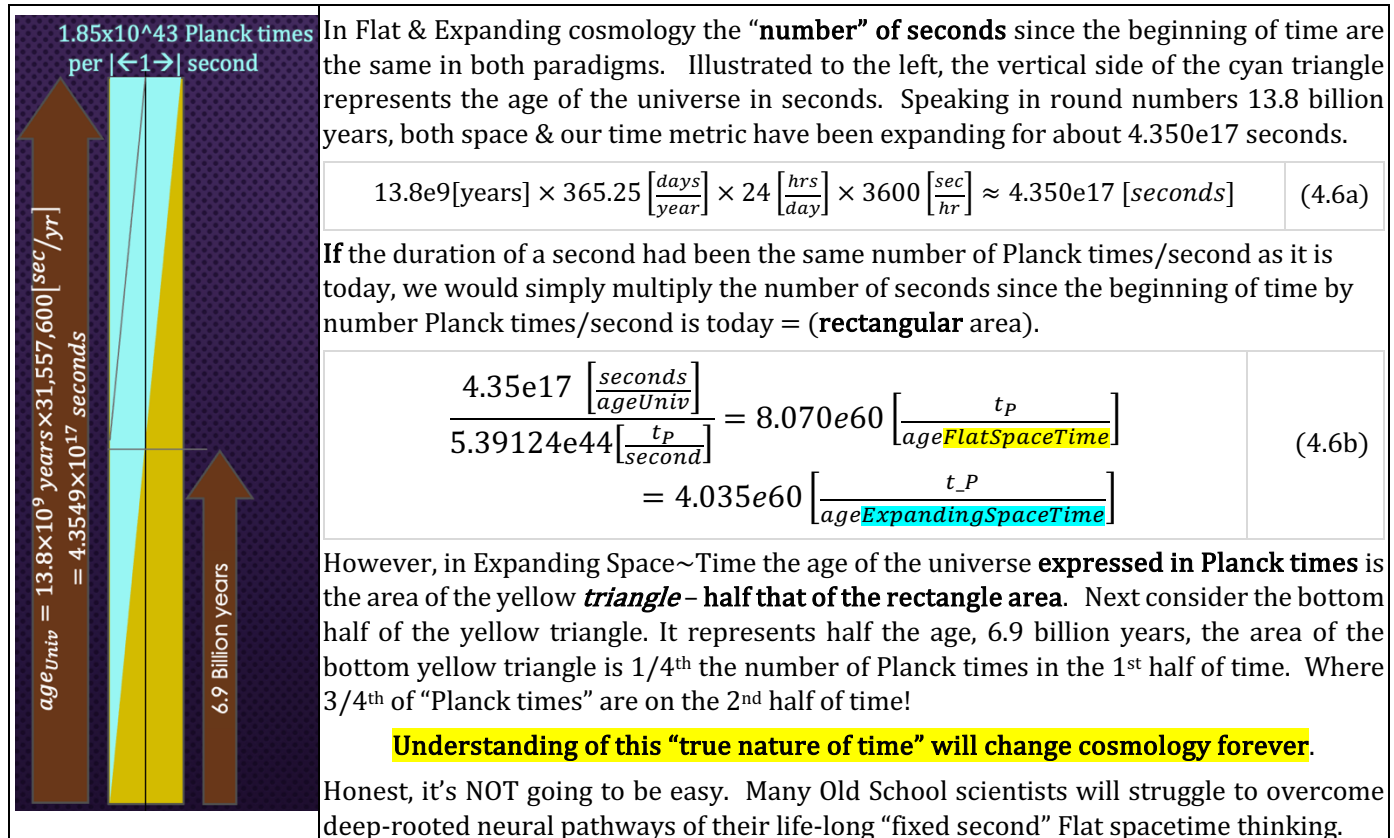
1.85x10^43 Planck times per |←1→| second

$age_{Univ} = 13.8\times10^9\ years \times 31{,}557{,}600[{}^{sec}/_{yr}] = 4.3549\times10^{17}\ seconds$

6.9 Billion years

In Flat & Expanding cosmology the "number" of seconds since the beginning of time are the same in both paradigms. Illustrated to the left, the vertical side of the cyan triangle represents the age of the universe in seconds. Speaking in round numbers 13.8 billion years, both space & our time metric have been expanding for about 4.350e17 seconds.

| $13.8e9[\text{years}] \times 365.25 \left[\frac{days}{year}\right] \times 24 \left[\frac{hrs}{day}\right] \times 3600 \left[\frac{sec}{hr}\right] \approx 4.350e17\ [seconds]$ | (4.6a) |
|---|---|

If the duration of a second had been the same number of Planck times/second as it is today, we would simply multiply the number of seconds since the beginning of time by number Planck times/second is today = (rectangular area).

| $\frac{4.35e17 \left[\frac{seconds}{ageUniv}\right]}{5.39124e44\left[\frac{t_P}{second}\right]} = 8.070e60 \left[\frac{t_P}{ageFlatSpaceTime}\right] = 4.035e60 \left[\frac{t\_P}{ageExpandingSpaceTime}\right]$ | (4.6b) |
|---|---|

However, in Expanding Space~Time the age of the universe expressed in Planck times is the area of the yellow *triangle* – half that of the rectangle area. Next consider the bottom half of the yellow triangle. It represents half the age, 6.9 billion years, the area of the bottom yellow triangle is 1/4th the number of Planck times in the 1st half of time. Where 3/4th of "Planck times" are on the 2nd half of time!

Understanding of this "true nature of time" will change cosmology forever.

Honest, it's NOT going to be easy. Many Old School scientists will struggle to overcome deep-rooted neural pathways of their life-long "fixed second" Flat spacetime thinking.